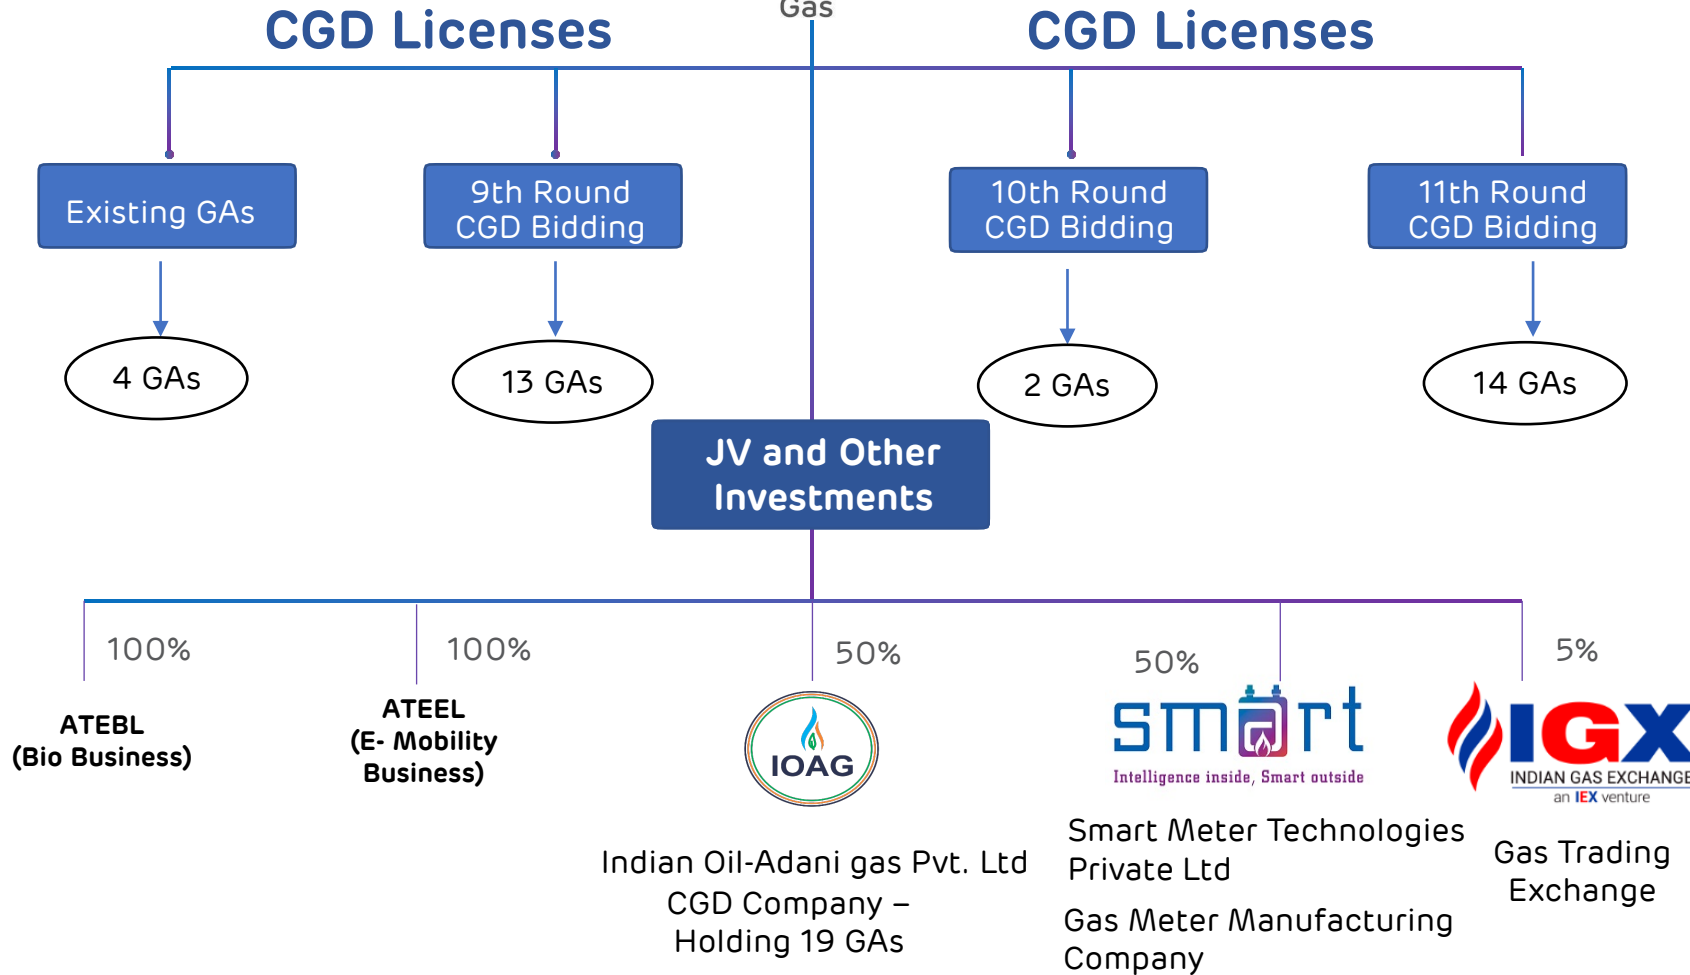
Gas

CGD Licenses

CGD Licenses

Existing GAs

4 GAs

9th Round CGD Bidding

13 GAs

10th Round CGD Bidding

2 GAs

11th Round CGD Bidding

14 GAs

JV and Other Investments

100%

ATEBL (Bio Business)

100%

ATEEL (E- Mobility Business)

50%

IOAG

Indian Oil-Adani gas Pvt. Ltd CGD Company – Holding 19 GAs

50%

smart

Intelligence inside, Smart outside

Smart Meter Technologies Private Ltd

Gas Meter Manufacturing Company

5%

IGX

INDIAN GAS EXCHANGE

an IEX venture

Gas Trading Exchange